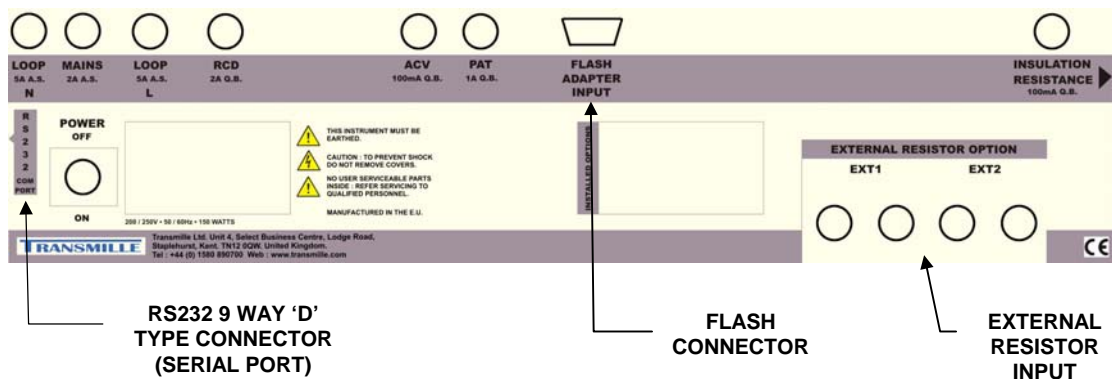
LOOP
5A A.S.
N

MAINS
2A A.S.

LOOP
5A A.S.
L

RCD
2A Q.B.

ACV
100mA Q.B.

PAT
1A Q.B.

FLASH
ADAPTER
INPUT

INSULATION
RESISTANCE
100mA Q.B.

R
S
2
3
2
COM
PORT

POWER
OFF

ON

200 / 250V • 50 / 60Hz • 150 WATTS

THIS INSTRUMENT MUST BE EARTHED.

CAUTION : TO PREVENT SHOCK DO NOT REMOVE COVERS.

NO USER SERVICEABLE PARTS INSIDE : REFER SERVICING TO QUALIFIED PERSONNEL.

MANUFACTURED IN THE E.U.

INSTALLED OPTIONS

EXTERNAL RESISTOR OPTION

EXT1

EXT2

TRANSMILLE

Transmille Ltd. Unit 4, Select Business Centre, Lodge Road, Staplehurst, Kent. TN12 0QW. United Kingdom.
Tel : +44 (0) 1580 890700 Web : www.transmille.com

CE

RS232 9 WAY 'D' TYPE CONNECTOR (SERIAL PORT)

FLASH CONNECTOR

EXTERNAL RESISTOR INPUT